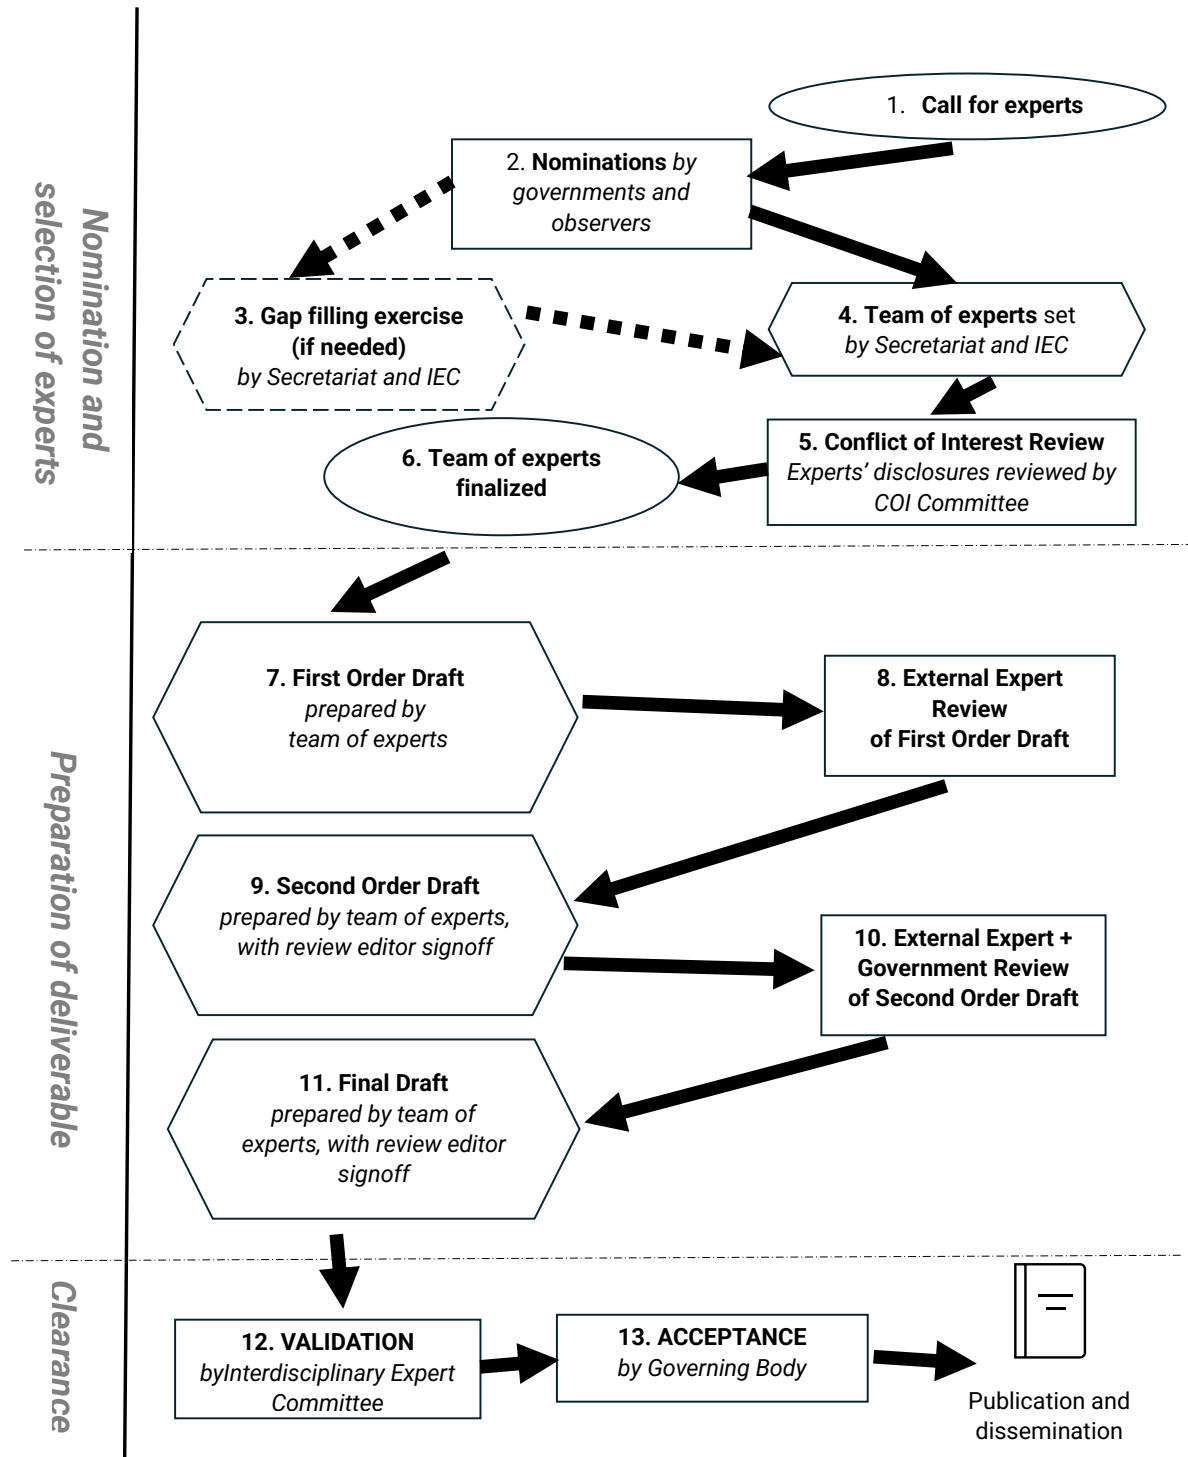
Nomination and selection of experts

1. Call for experts

2. Nominations by governments and observers

3. Gap filling exercise (if needed) by Secretariat and IEC

4. Team of experts set by Secretariat and IEC

5. Conflict of Interest Review Experts' disclosures reviewed by COI Committee

6. Team of experts finalized

Preparation of deliverable

7. First Order Draft prepared by team of experts

8. External Expert Review of First Order Draft

9. Second Order Draft prepared by team of experts, with review editor signoff

10. External Expert + Government Review of Second Order Draft

11. Final Draft prepared by team of experts, with review editor signoff

Clearance

12. VALIDATION byInterdisciplinary Expert Committee

13. ACCEPTANCE by Governing Body

Publication and dissemination